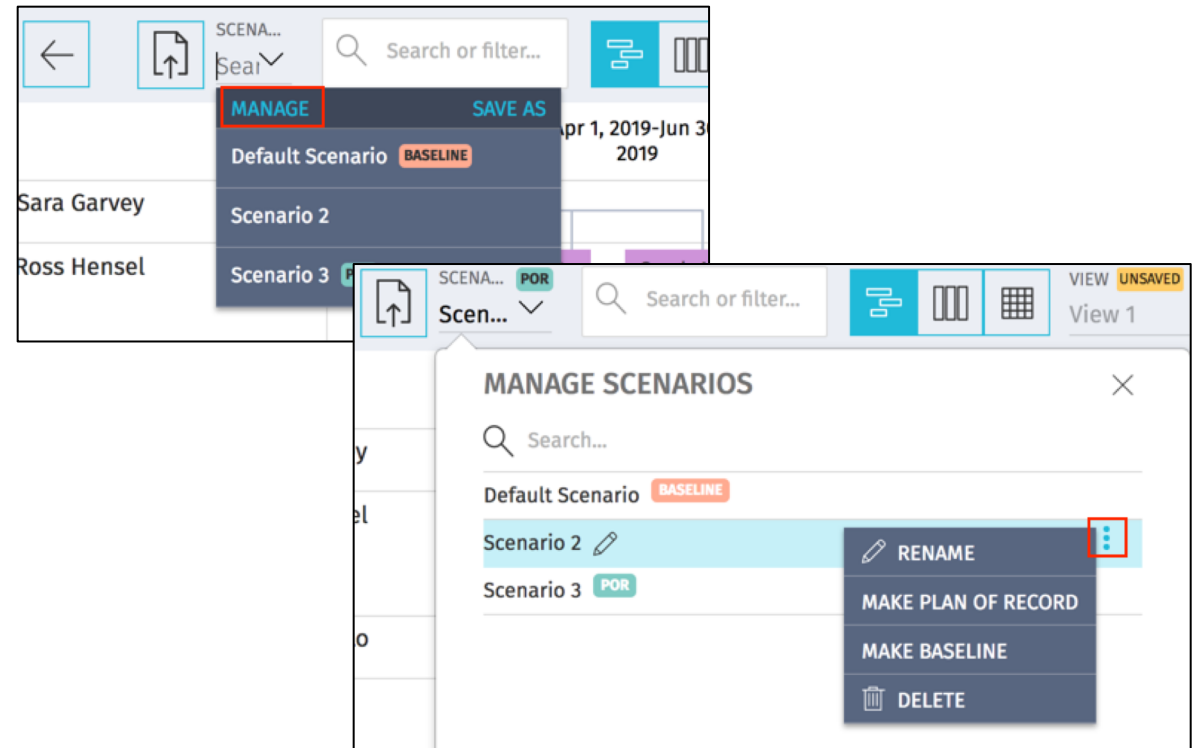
SCENA...
Sear

Search or filter...

MANAGE
SAVE AS

pr 1, 2019-Jun 3
2019

Default Scenario BASELINE

Sara Garvey

Scenario 2

Ross Hensel

Scenario 3 P

SCENA... POR
Scen...

Search or filter...

VIEW UNSAVED
View 1

MANAGE SCENARIOS

Search...

y

Default Scenario BASELINE

el

Scenario 2

RENAME

Scenario 3 POR

MAKE PLAN OF RECORD

o

MAKE BASELINE

DELETE